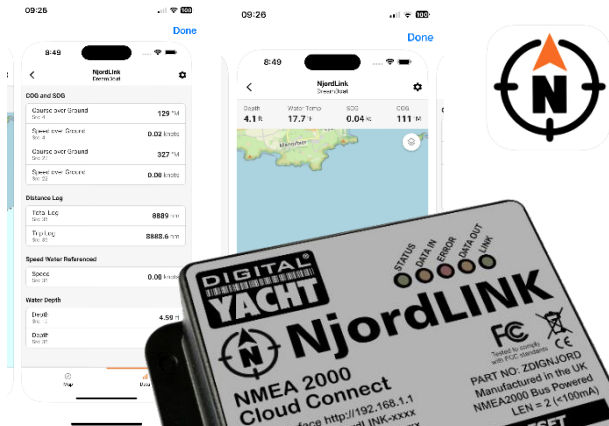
09:26

Done

8:49

NjordLink
DemoBoat

COG and SOG

Course over Ground
Src 4
129 °M

Speed over Ground
Src 4
0.02 knots

Course over Ground
Src 22
327 °M

Speed over Ground
Src 22
0.06 knots

Distance Log

Total Log
Src 35
8889 nm

Trip Log
Src 35
8888.6 nm

Speed Water Referenced

Speed
Src 35
0.06 knots

Water Depth

Depth
Src 35
4.59 ft

Depth
Src 35

Map

Data

09:26

Done

8:49

NjordLink
DemoBoat

Depth
4.1 ft

Water Temp
17.7 °F

SOG
0.04 kt

COG
111 M

DIGITAL YACHT

STATUS
DATA IN
ERROR
DATA OUT
LINK

NjordLINK

NMEA 2000
Cloud Connect

face http://192.168.1.1
dLINK-xxxx

FC
Tested to comply with FCC standards

PART NO: ZDIGNJORD
Manufactured in the UK
NMEA2000 Bus Powered
LEN = 2 (<100mA)

SET